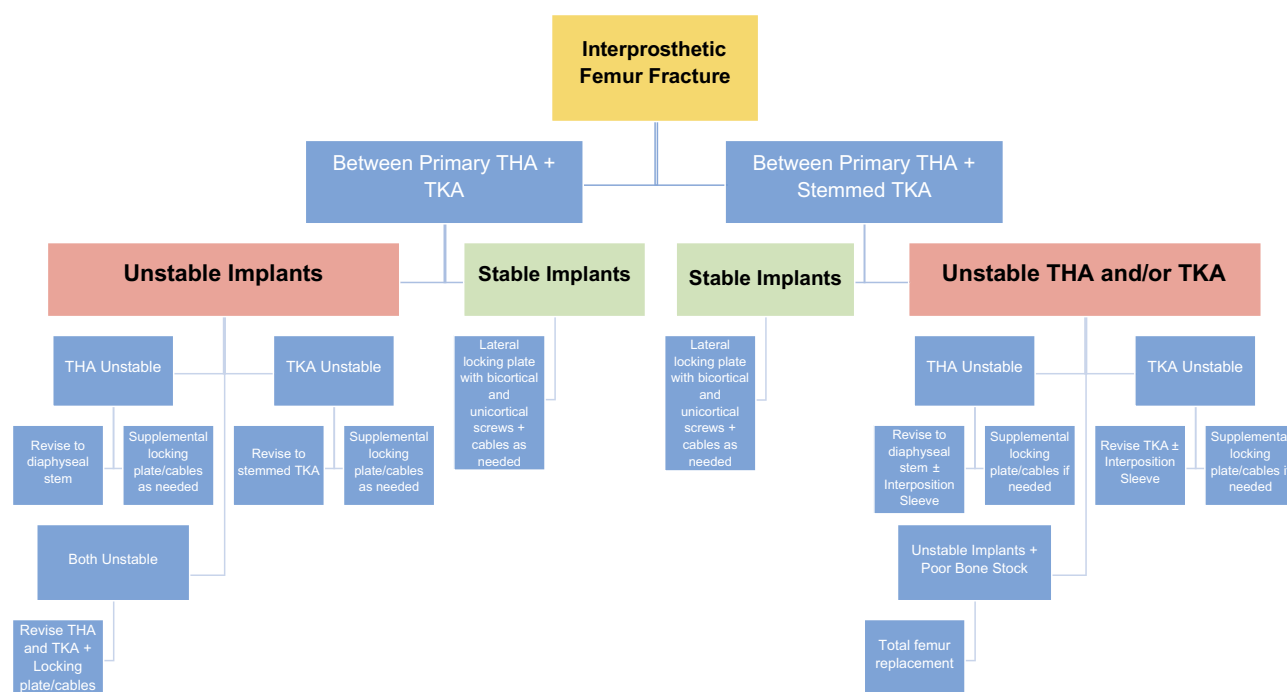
Interprosthetic Femur Fracture

Between Primary THA + TKA

Between Primary THA + Stemmed TKA

Unstable Implants

Stable Implants

Stable Implants

Unstable THA and/or TKA

THA Unstable

TKA Unstable

Lateral locking plate with bicortical and unicortical screws + cables as needed

Lateral locking plate with bicortical and unicortical screws + cables as needed

THA Unstable

TKA Unstable

Revise to diaphyseal stem

Supplemental locking plate/cables as needed

Revise to stemmed TKA

Supplemental locking plate/cables as needed

Revise to diaphyseal stem ± Interposition Sleeve

Supplemental locking plate/cables if needed

Revise TKA ± Interposition Sleeve

Supplementa locking plate/cables i needed

Both Unstable

Unstable Implants + Poor Bone Stock

Revise THA and TKA + Locking plate/cables

Total femur replacement